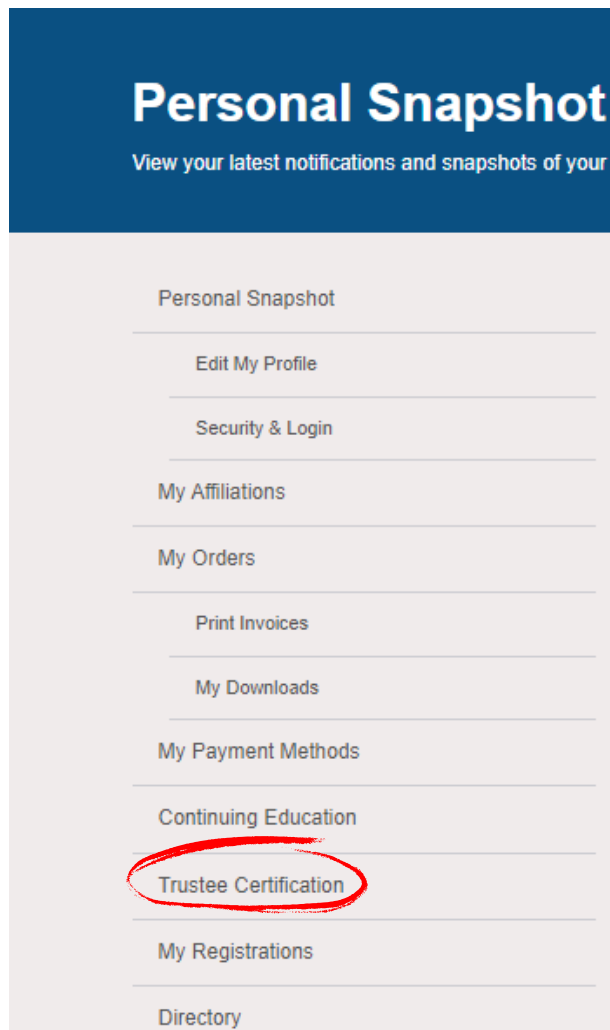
Personal Snapshot

View your latest notifications and snapshots of your

Personal Snapshot

Edit My Profile

Security & Login

My Affiliations

My Orders

Print Invoices

My Downloads

My Payment Methods

Continuing Education

Trustee Certification

My Registrations

Directory